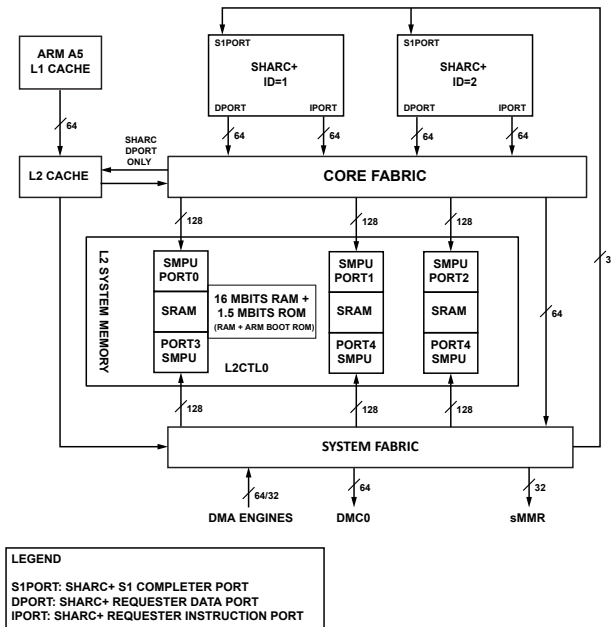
ARM A5
L1 CACHE

S1PORT
SHARC+
ID=1
DPORT IPORT

S1PORT
SHARC+
ID=2
DPORT IPORT

64

SHARC
DPORT
ONLY

64 64 64 64

L2 CACHE

CORE FABRIC

128 128 128

L2 SYSTEM MEMORY

SMPU
PORT0

SRAM

PORT3
SMPU

16 MBITS RAM +
1.5 MBITS ROM
(RAM + ARM BOOT ROM)

SMPU
PORT1

SRAM

PORT4
SMPU

SMPU
PORT2

SRAM

PORT4
SMPU

L2CTL0

64

3

128 128 128

SYSTEM FABRIC

64/32 64 32

DMA ENGINES DMC0 sMMR

LEGEND

S1PORT: SHARC+ S1 COMPLETER PORT
DPORT: SHARC+ REQUESTER DATA PORT
IPORT: SHARC+ REQUESTER INSTRUCTION PORT